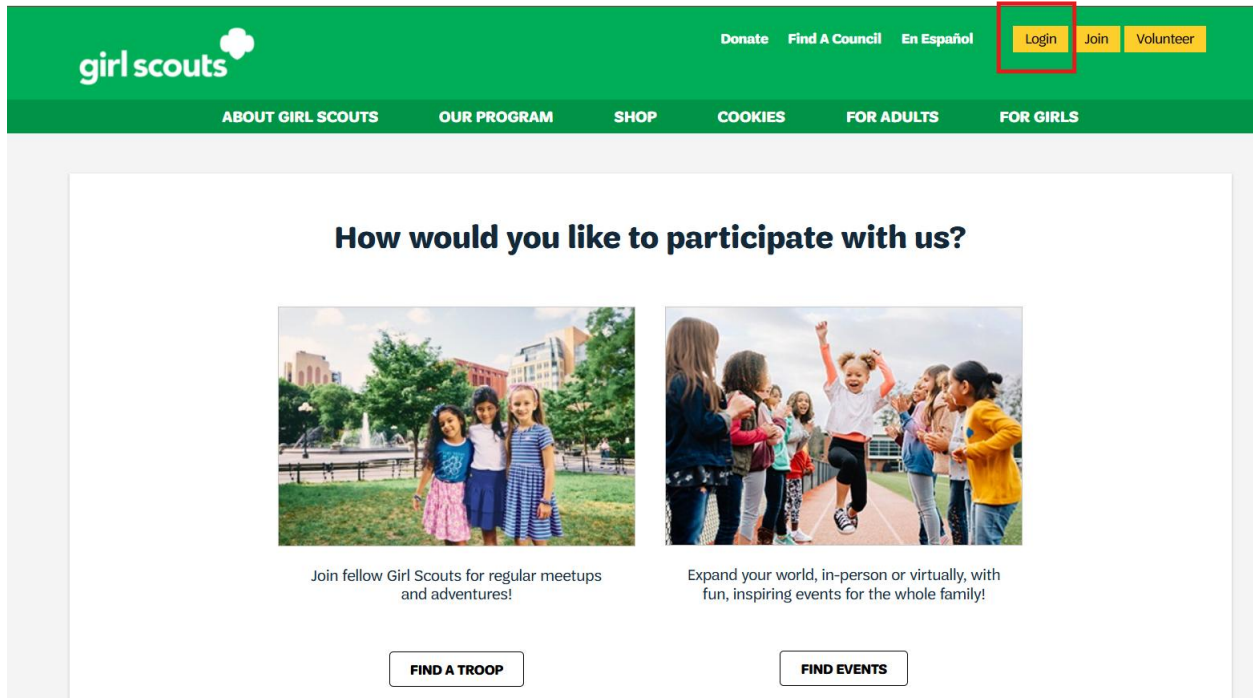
girl scouts

Donate Find A Council En Español Login Join Volunteer

ABOUT GIRL SCOUTS OUR PROGRAM SHOP COOKIES FOR ADULTS FOR GIRLS

How would you like to participate with us?

Join fellow Girl Scouts for regular meetups and adventures!

FIND A TROOP

Expand your world, in-person or virtually, with fun, inspiring events for the whole family!

FIND EVENTS